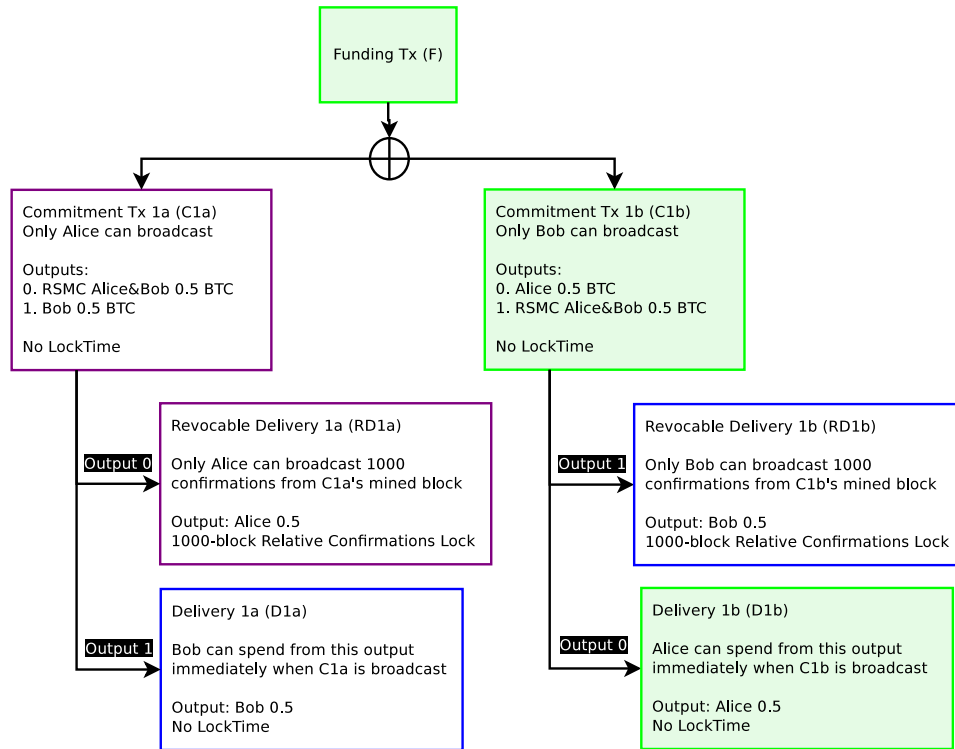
Funding Tx (F)

Commitment Tx 1a (C1a)
Only Alice can broadcast

Outputs:
0. RSMC Alice&Bob 0.5 BTC
1. Bob 0.5 BTC

No LockTime

Output 0

Revocable Delivery 1a (RD1a)

Only Alice can broadcast 1000 confirmations from C1a's mined block

Output: Alice 0.5
1000-block Relative Confirmations Lock

Output 1

Delivery 1a (D1a)

Bob can spend from this output immediately when C1a is broadcast

Output: Bob 0.5
No LockTime

Commitment Tx 1b (C1b)
Only Bob can broadcast

Outputs:
0. Alice 0.5 BTC
1. RSMC Alice&Bob 0.5 BTC

No LockTime

Output 1

Revocable Delivery 1b (RD1b)

Only Bob can broadcast 1000 confirmations from C1b's mined block

Output: Bob 0.5
1000-block Relative Confirmations Lock

Output 0

Delivery 1b (D1b)

Alice can spend from this output immediately when C1b is broadcast

Output: Alice 0.5
No LockTime